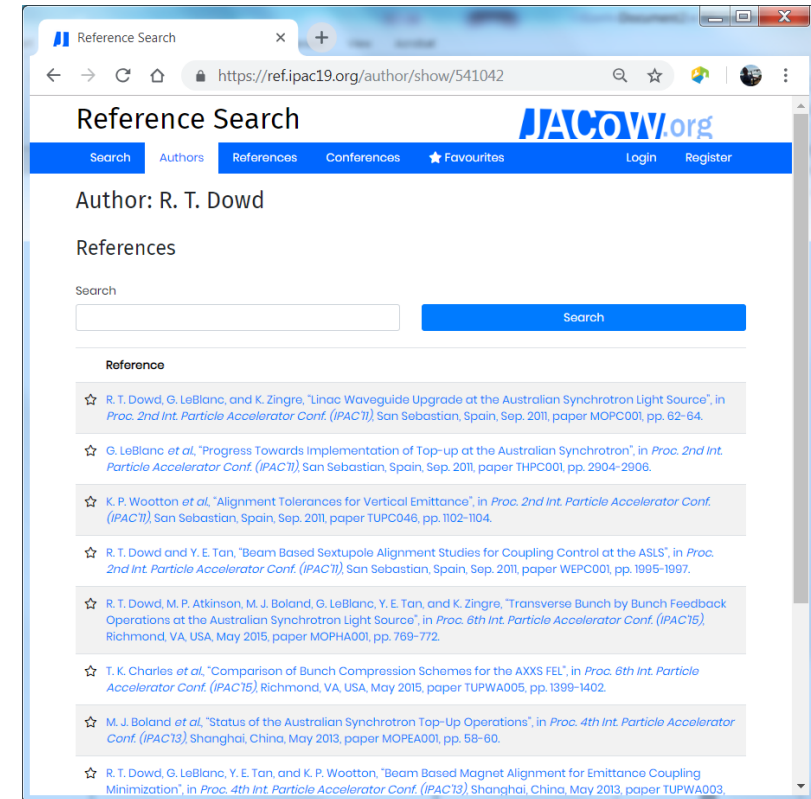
Reference Search

https://ref.ipac19.org/author/show/541042

Reference Search

JACoW.org

Search Authors References Conferences Favourites Login Register

Author: R. T. Dowd

References

Search

Search

Reference

R. T. Dowd, G. LeBlanc, and K. Zingre, "Linac Waveguide Upgrade at the Australian Synchrotron Light Source", in *Proc. 2nd Int. Particle Accelerator Conf. (IPAC'11)*, San Sebastian, Spain, Sep. 2011, paper MOPC001, pp. 62-64.

G. LeBlanc *et al.*, "Progress Towards Implementation of Top-up at the Australian Synchrotron", in *Proc. 2nd Int. Particle Accelerator Conf. (IPAC'11)*, San Sebastian, Spain, Sep. 2011, paper THPC001, pp. 2904-2906.

K. P. Wootton *et al.*, "Alignment Tolerances for Vertical Emittance", in *Proc. 2nd Int. Particle Accelerator Conf. (IPAC'11)*, San Sebastian, Spain, Sep. 2011, paper TUPC046, pp. 1102-1104.

R. T. Dowd and Y. E. Tan, "Beam Based Sextupole Alignment Studies for Coupling Control at the ASLS", in *Proc. 2nd Int. Particle Accelerator Conf. (IPAC'11)*, San Sebastian, Spain, Sep. 2011, paper WEPC001, pp. 1995-1997.

R. T. Dowd, M. P. Atkinson, M. J. Boland, G. LeBlanc, Y. E. Tan, and K. Zingre, "Transverse Bunch by Bunch Feedback Operations at the Australian Synchrotron Light Source", in *Proc. 6th Int. Particle Accelerator Conf. (IPAC'15)*, Richmond, VA, USA, May 2015, paper MOPHA001, pp. 769-772.

T. K. Charles *et al.*, "Comparison of Bunch Compression Schemes for the AXXS FEL", in *Proc. 6th Int. Particle Accelerator Conf. (IPAC'15)*, Richmond, VA, USA, May 2015, paper TUPWA005, pp. 1399-1402.

M. J. Boland *et al.*, "Status of the Australian Synchrotron Top-Up Operations", in *Proc. 4th Int. Particle Accelerator Conf. (IPAC'13)*, Shanghai, China, May 2013, paper MOPEA001, pp. 58-60.

R. T. Dowd, G. LeBlanc, Y. E. Tan, and K. P. Wootton, "Beam Based Magnet Alignment for Emittance Coupling Minimization", in *Proc. 4th Int. Particle Accelerator Conf. (IPAC'13)*, Shanghai, China, May 2013, paper TUPWA003, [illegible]